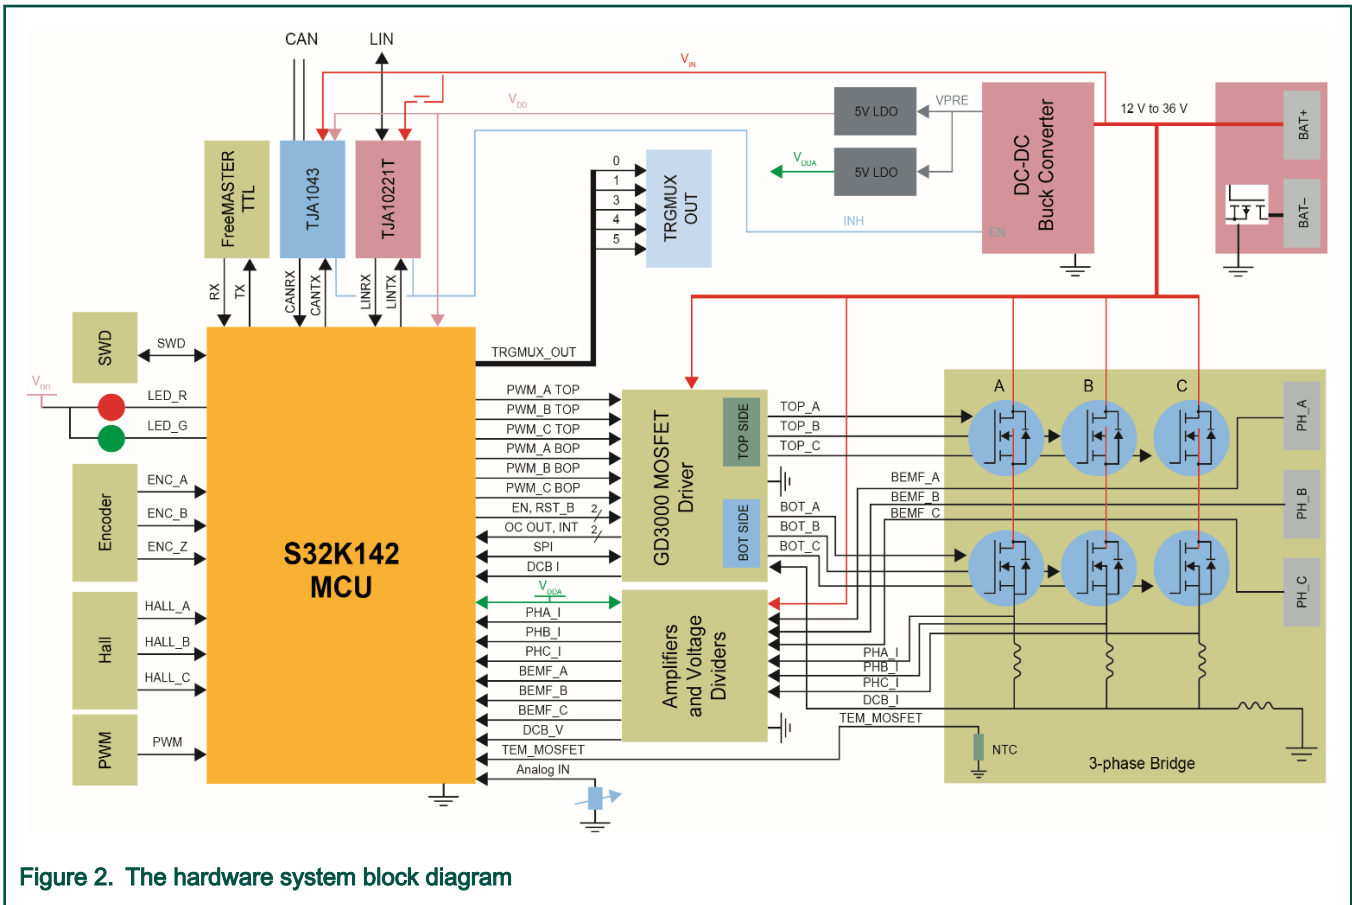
CAN
LIN
$V_{IN}$
$V_{DD}$
5V LDO
VPRE
DC-DC Buck Converter
12 V to 36 V
BAT+
BAT−
$V_{DDA}$
5V LDO
INH
EN
FreeMASTER TTL
TJA1043
TJA10221T
0
1
3
4
5
TRGMUX OUT
RX
TX
CANRX
CANTX
LINRX
LINTX
SWD
SWD
$V_{DD}$
LED_R
LED_G
TRGMUX_OUT
PWM_A TOP
PWM_B TOP
PWM_C TOP
PWM_A BOP
PWM_B BOP
PWM_C BOP
EN, RST_B
OC OUT, INT
SPI
DCB I
2
2
GD3000 MOSFET Driver
TOP SIDE
BOT SIDE
TOP_A
TOP_B
TOP_C
BOT_A
BOT_B
BOT_C
BEMF_A
BEMF_B
BEMF_C
A
B
C
PH_A
PH_B
PH_C
Encoder
ENC_A
ENC_B
ENC_Z
S32K142 MCU
Hall
HALL_A
HALL_B
HALL_C
PWM
PWM
$V_{DDA}$
PHA_I
PHB_I
PHC_I
BEMF_A
BEMF_B
BEMF_C
DCB_V
TEM_MOSFET
Analog IN
Amplifiers and Voltage Dividers
PHA_I
PHB_I
PHC_I
DCB_I
TEM_MOSFET
NTC
3-phase Bridge
Figure 2. The hardware system block diagram